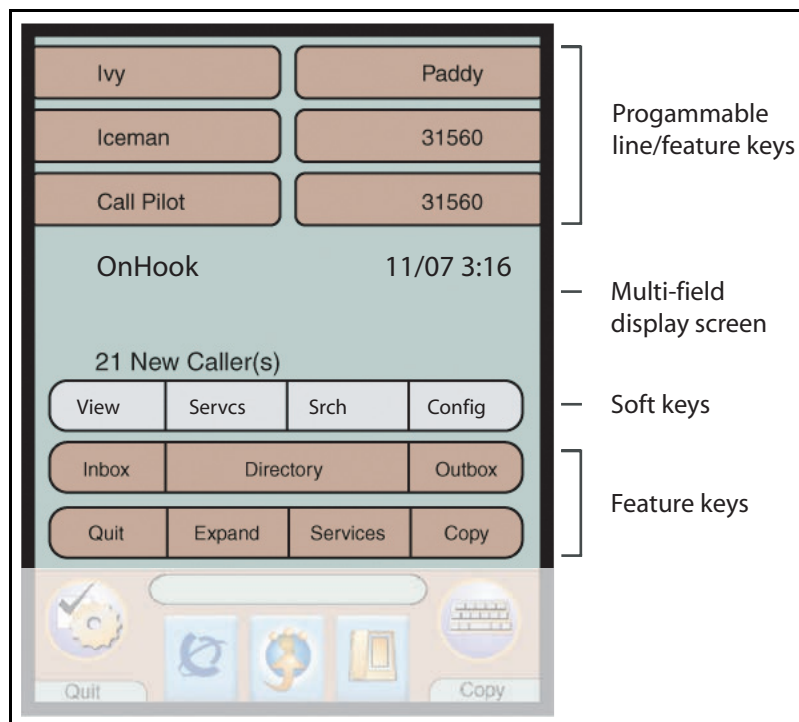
Ivy
Paddy
Iceman
31560
Call Pilot
31560
OnHook
11/07 3:16
21 New Caller(s)
View
Servcs
Srch
Config
Inbox
Directory
Outbox
Quit
Expand
Services
Copy
Quit
Copy

Progammable line/feature keys

Multi-field display screen

Soft keys

Feature keys